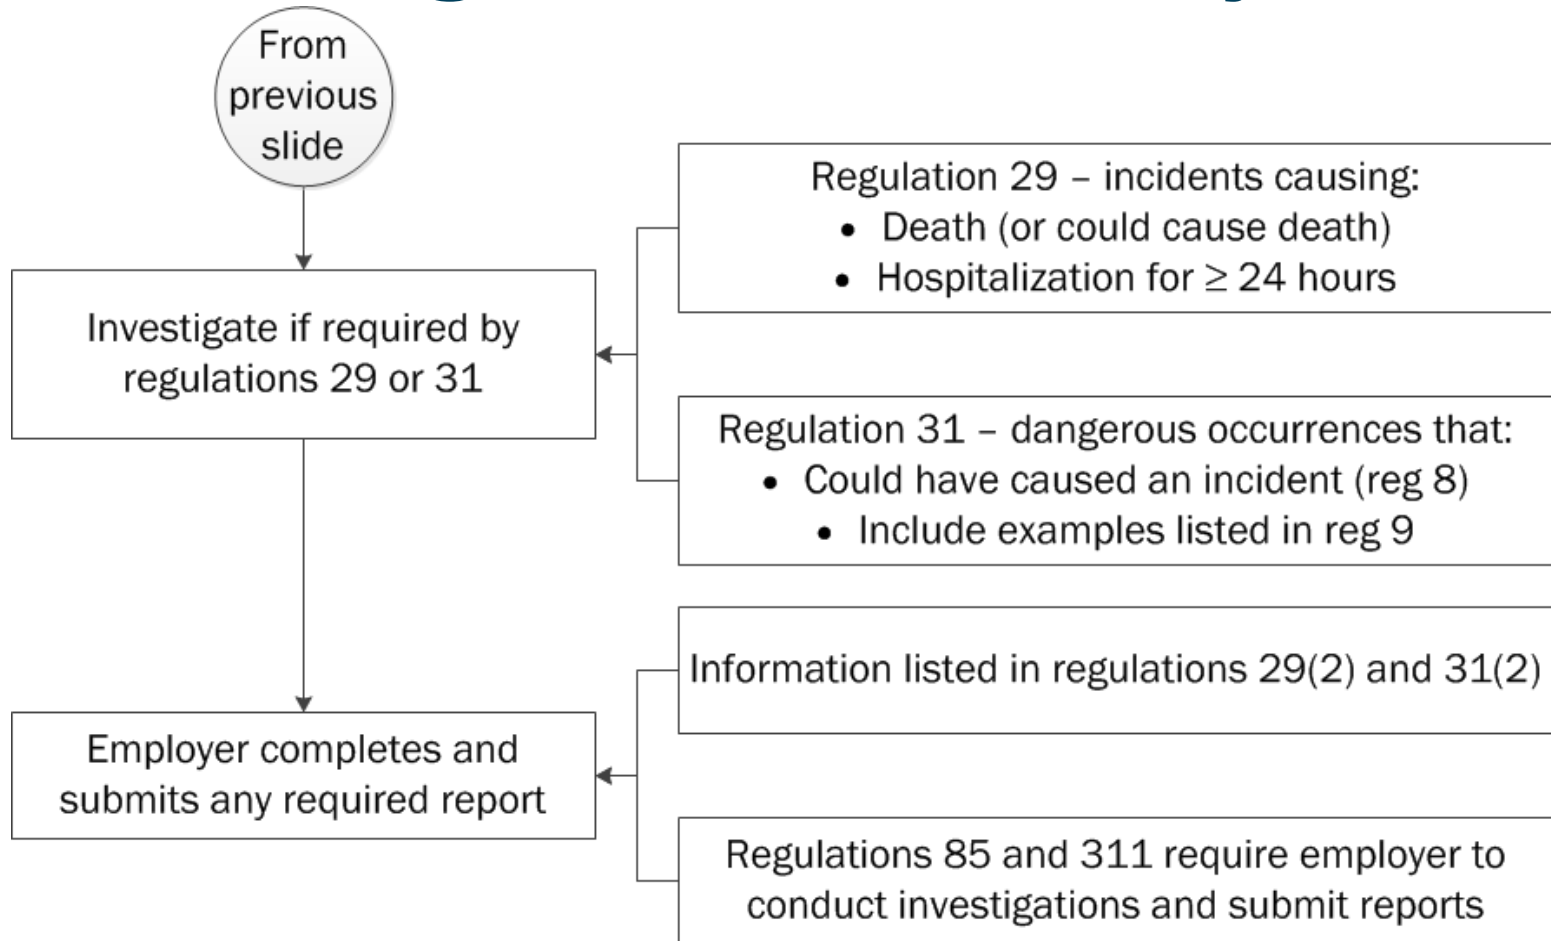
From previous slide

Investigate if required by regulations 29 or 31

Regulation 29 – incidents causing:
- Death (or could cause death)
- Hospitalization for $\geq$ 24 hours

Regulation 31 – dangerous occurrences that:
- Could have caused an incident (reg 8)
- Include examples listed in reg 9

Employer completes and submits any required report

Information listed in regulations 29(2) and 31(2)

Regulations 85 and 311 require employer to conduct investigations and submit reports